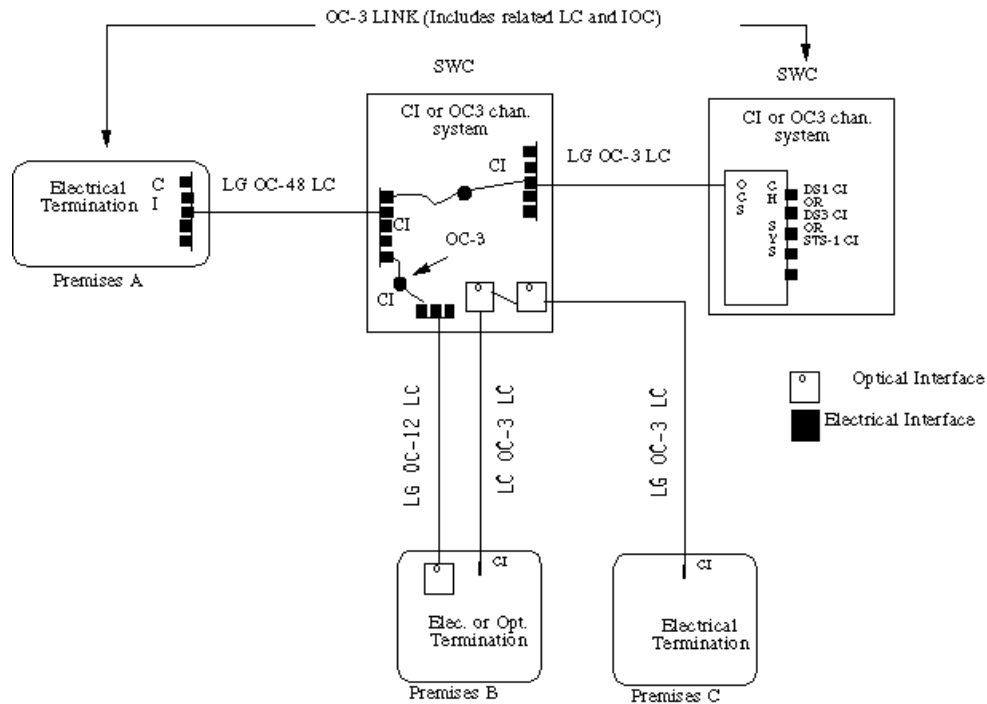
OC-3 LINK (Includes related LC and IOC)

SWC

SWC

CI or OC3 chan. system

CI or OC3 chan. system

Electrical Termination

C I

LG OC-48 LC

CI

LG OC-3 LC

CI

OC-3

CI

O C S

C H

S Y S

DS1 CI OR DS3 CI OR STS-1 CI

Premises A

LG OC-12 LC

LC OC-3 LC

LG OC-3 LC

Optical Interface

Electrical Interface

CI

CI

Elec. or Opt. Termination

Electrical Termination

Premises B

Premises C